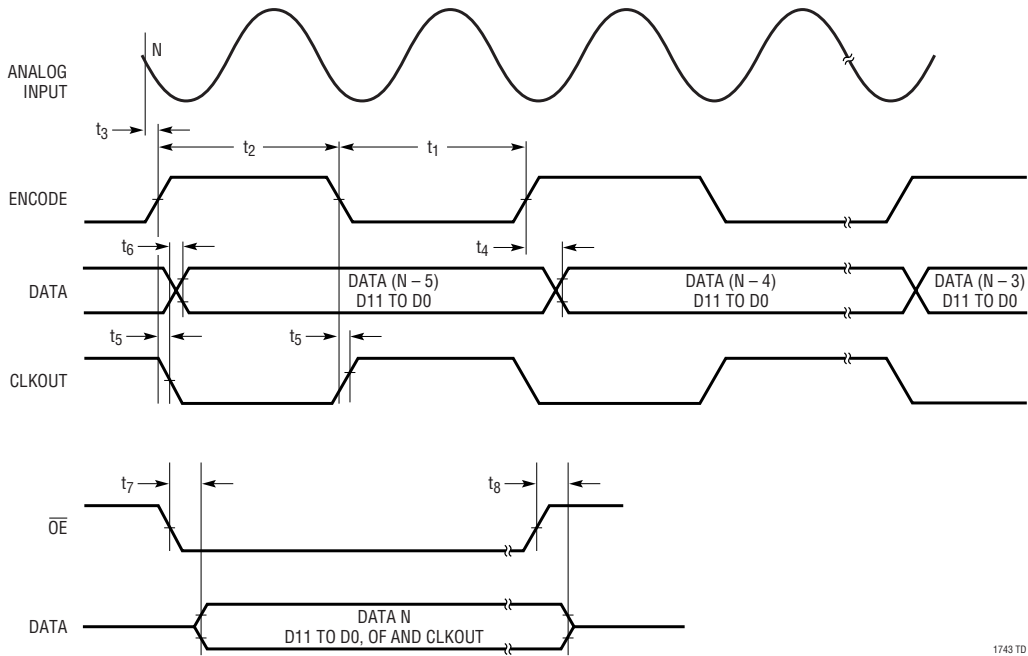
N

ANALOG INPUT

$t_3$

$t_2$

$t_1$

ENCODE

$t_6$

$t_4$

DATA

DATA (N – 5)
D11 TO D0

DATA (N – 4)
D11 TO D0

DATA (N – 3)
D11 TO D0

$t_5$

$t_5$

CLKOUT

$t_7$

$t_8$

$\overline{OE}$

DATA

DATA N
D11 TO D0, OF AND CLKOUT

1743 TD